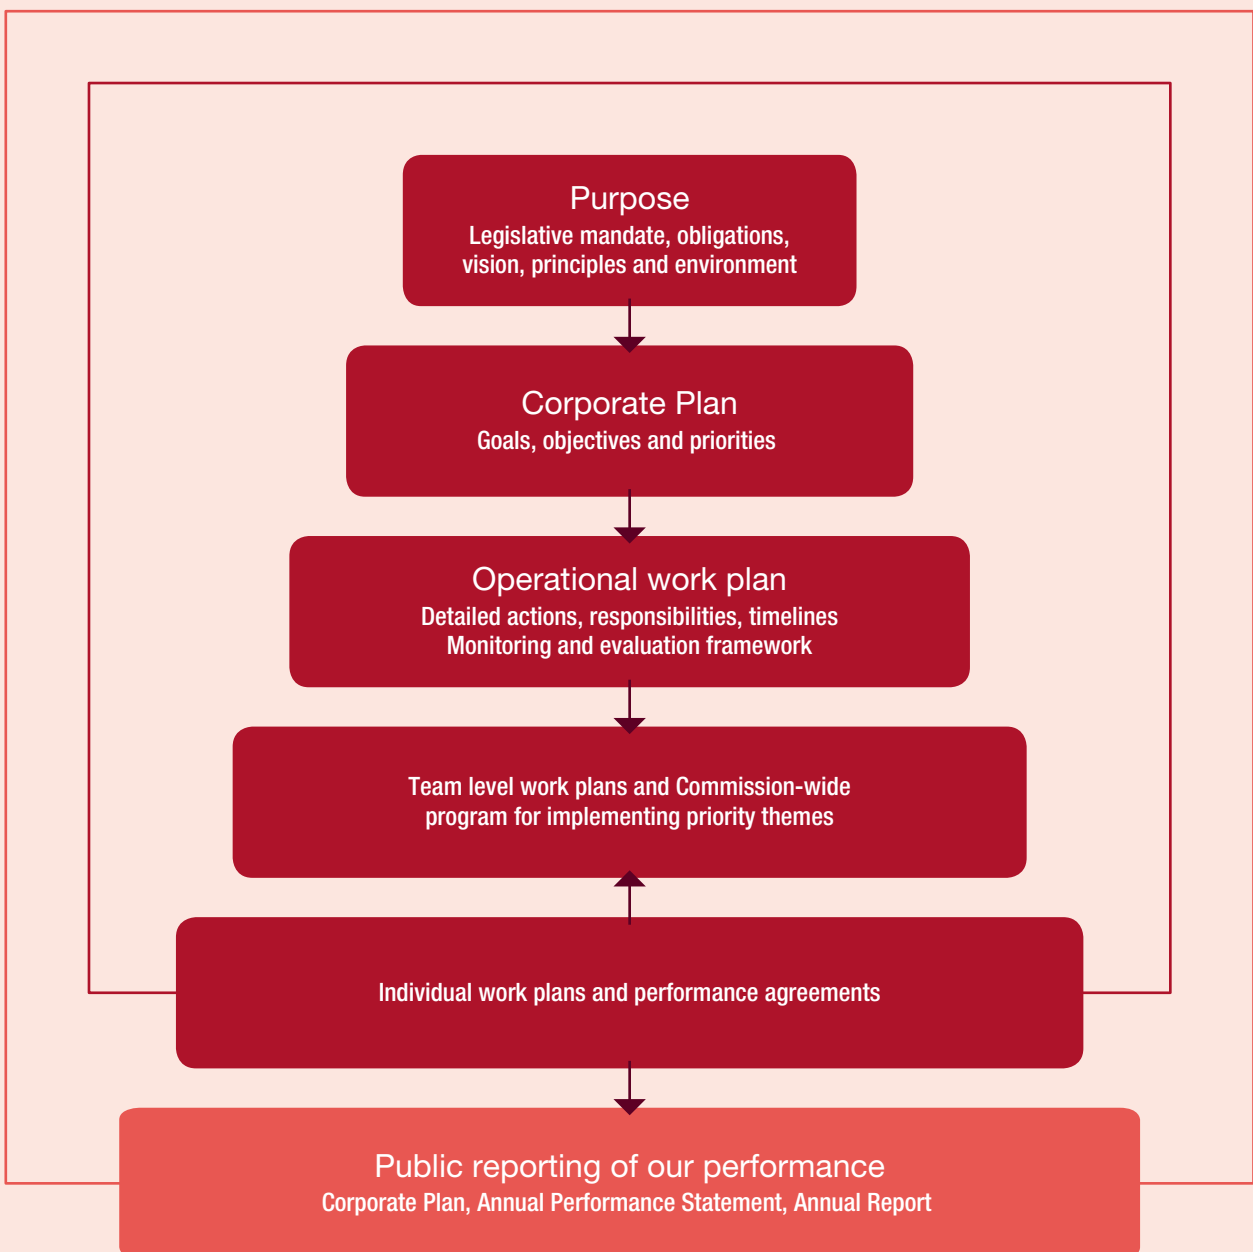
Purpose
Legislative mandate, obligations, vision, principles and environment

Corporate Plan
Goals, objectives and priorities

Operational work plan
Detailed actions, responsibilities, timelines
Monitoring and evaluation framework

Team level work plans and Commission-wide program for implementing priority themes

Individual work plans and performance agreements

Public reporting of our performance
Corporate Plan, Annual Performance Statement, Annual Report